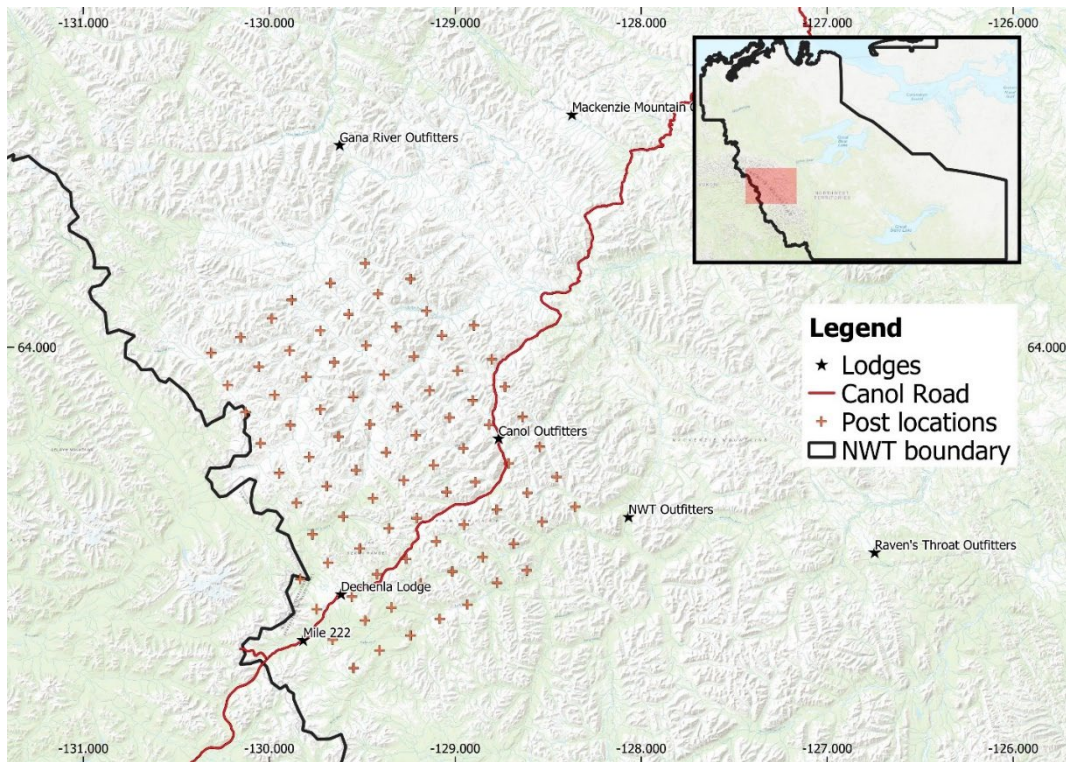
-131.000 -130.000 -129.000 -128.000 -127.000 -126.000

Mackenzie Mountain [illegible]

Gana River Outfitters

Legend
★ Lodges
Canol Road
+ Post locations
NWT boundary

64.000

64.000

Canol Outfitters

NWT Outfitters

Raven's Throat Outfitters

Dechenla Lodge

Mile 222

-131.000 -130.000 -129.000 -128.000 -127.000 -126.000